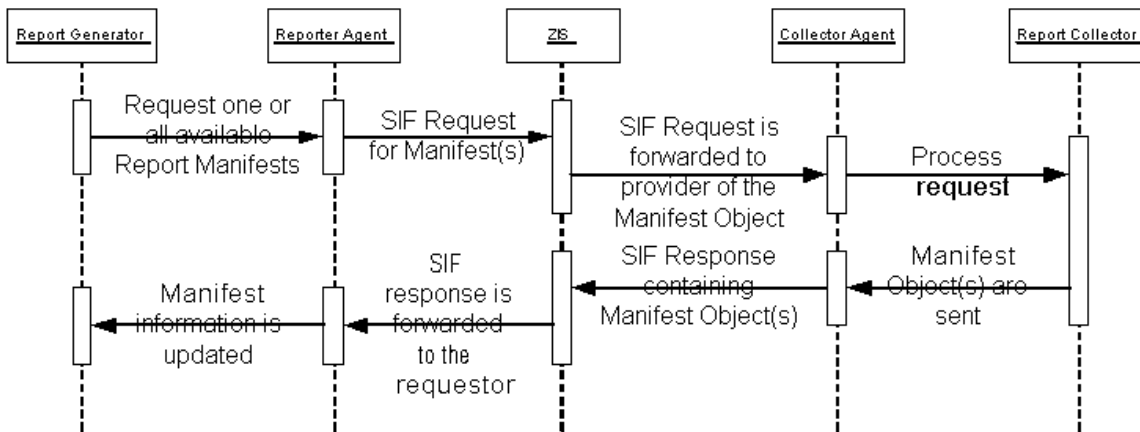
Report Generator

Reporter Agent

ZIS

Collector Agent

Report Collector

Request one or all available Report Manifests

SIF Request for Manifest(s)

SIF Request is forwarded to provider of the Manifest Object

Process **request**

Manifest Object(s) are sent

SIF Response containing Manifest Object(s)

SIF response is forwarded to the requestor

Manifest information is updated